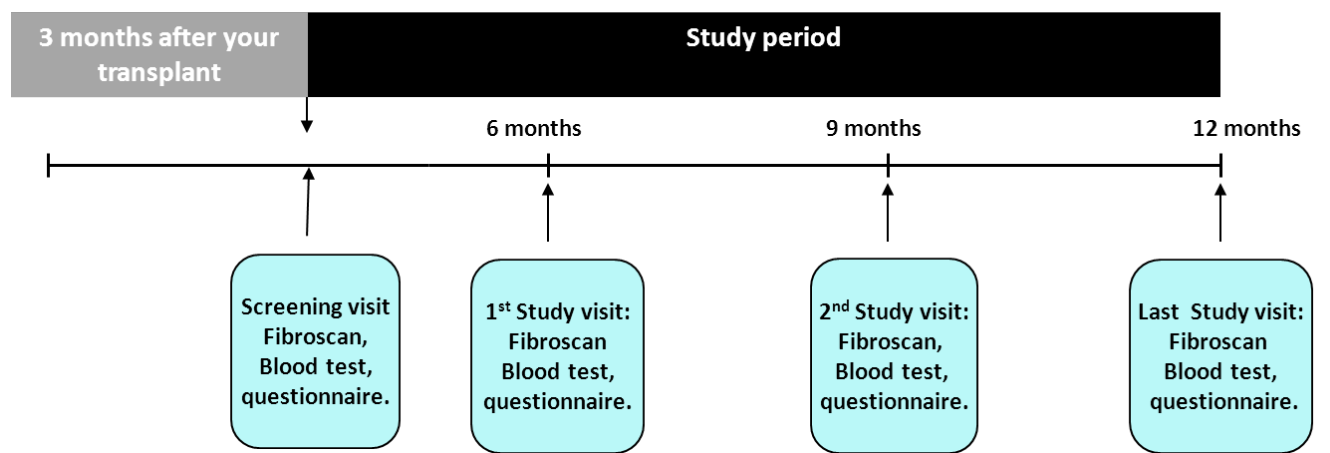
3 months after your transplant

Study period

6 months

9 months

12 months

Screening visit
Fibroscan,
Blood test,
questionnaire.

1$^{st}$ Study visit:
Fibroscan
Blood test,
questionnaire.

2$^{nd}$ Study visit:
Fibroscan,
Blood test,
questionnaire.

Last Study visit:
Fibroscan
Blood test,
questionnaire.